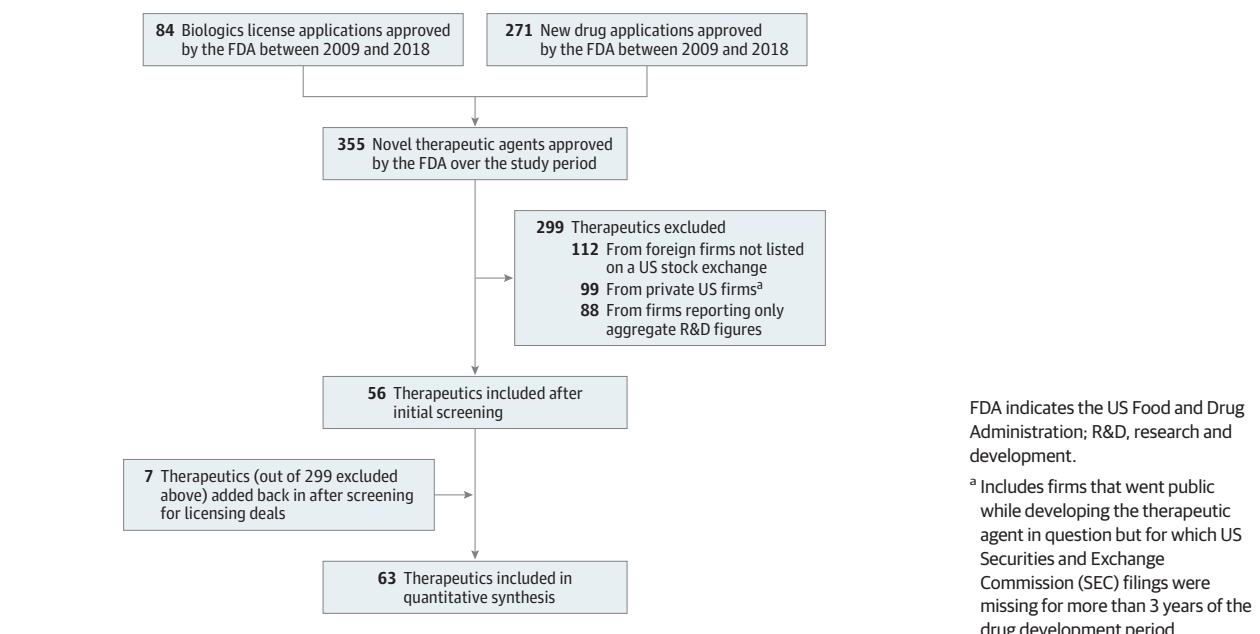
**84** Biologics license applications approved by the FDA between 2009 and 2018

**271** New drug applications approved by the FDA between 2009 and 2018

**355** Novel therapeutic agents approved by the FDA over the study period

**299** Therapeutics excluded
**112** From foreign firms not listed on a US stock exchange
**99** From private US firms$^a$
**88** From firms reporting only aggregate R&D figures

**56** Therapeutics included after initial screening

**7** Therapeutics (out of 299 excluded above) added back in after screening for licensing deals

**63** Therapeutics included in quantitative synthesis

FDA indicates the US Food and Drug Administration; R&D, research and development.

$^a$ Includes firms that went public while developing the therapeutic agent in question but for which US Securities and Exchange Commission (SEC) filings were missing for more than 3 years of the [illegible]